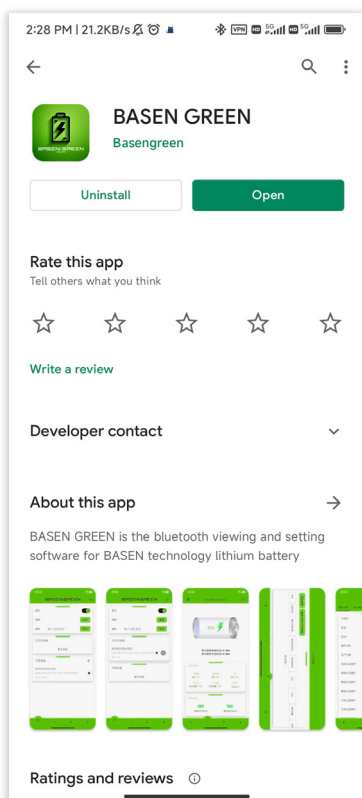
2:28 PM | 21.2KB/s

VPN HD 5G HD 5G

BASEN GREEN

BASEN GREEN
Basengreen

Uninstall

Open

Rate this app
Tell others what you think

Write a review

Developer contact

About this app

BASEN GREEN is the bluetooth viewing and setting software for BASEN technology lithium battery

Ratings and reviews